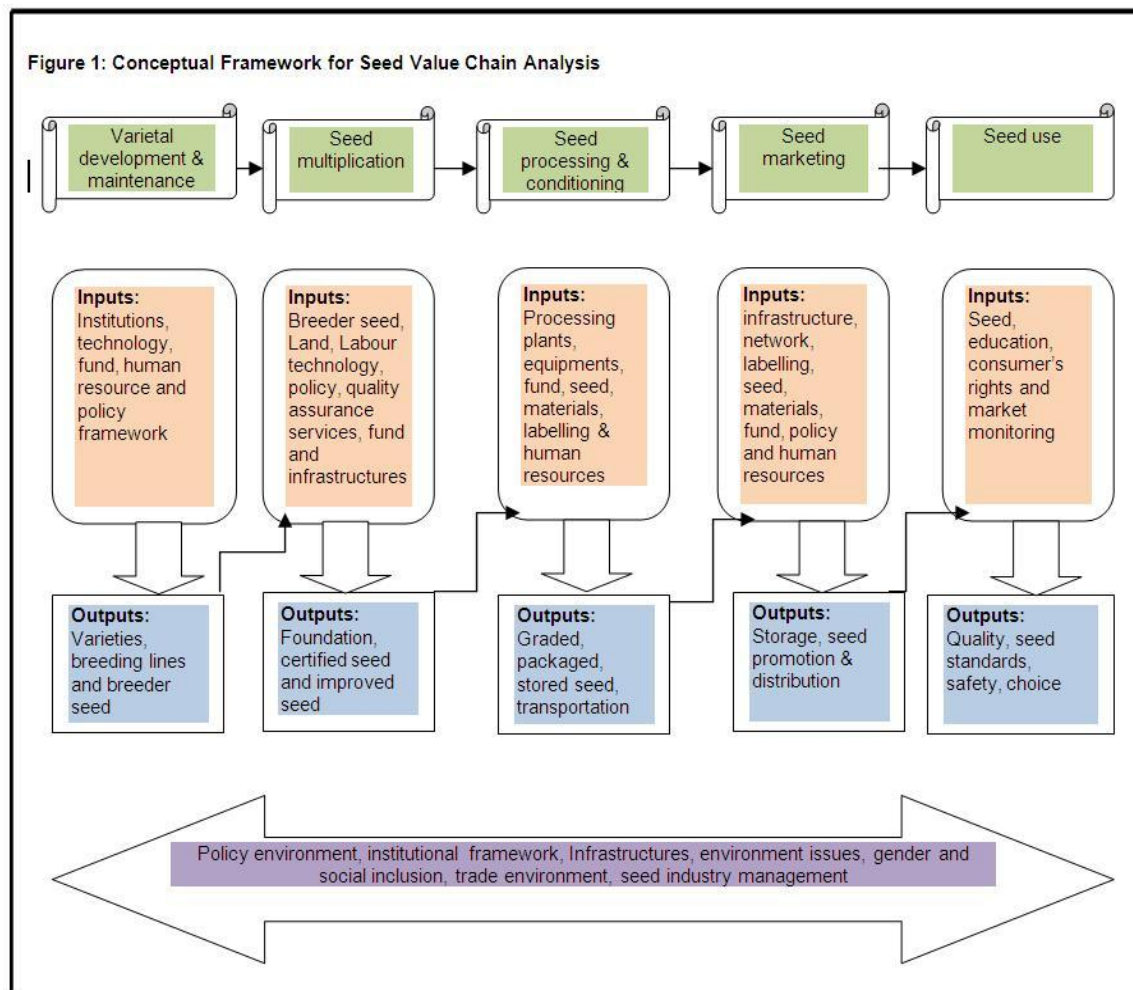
Figure 1: Conceptual Framework for Seed Value Chain Analysis

Varietal development & maintenance

Seed multiplication

Seed processing & conditioning

Seed marketing

Seed use

Inputs: Institutions, technology, fund, human resource and policy framework

Inputs: Breeder seed, Land, Labour technology, policy, quality assurance services, fund and infrastructures

Inputs: Processing plants, equipments, fund, seed, materials, labelling & human resources

Inputs: infrastructure, network, labelling, seed, materials, fund, policy and human resources

Inputs: Seed, education, consumer's rights and market monitoring

Outputs: Varieties, breeding lines and breeder seed

Outputs: Foundation, certified seed and improved seed

Outputs: Graded, packaged, stored seed, transportation

Outputs: Storage, seed promotion & distribution

Outputs: Quality, seed standards, safety, choice

Policy environment, institutional framework, Infrastructures, environment issues, gender and social inclusion, trade environment, seed industry management